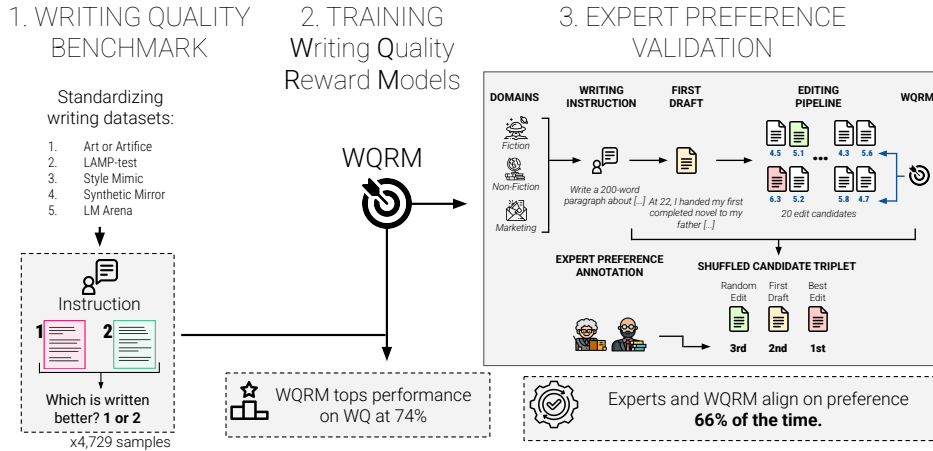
1. WRITING QUALITY BENCHMARK

Standardizing writing datasets:

1. Art or Artifice
2. LAMP-test
3. Style Mimic
4. Synthetic Mirror
5. LM Arena

Instruction

1

2

Which is written better? 1 or 2

x4,729 samples

2. TRAINING Writing Quality Reward Models

WQRM

WQRM tops performance on WQ at 74%

3. EXPERT PREFERENCE VALIDATION

DOMAINS

Fiction

Non-Fiction

Marketing

WRITING INSTRUCTION

Write a 200-word paragraph about [...]

FIRST DRAFT

At 22, I handed my first completed novel to my father [...]

EDITING PIPELINE

4.5 5.1 ••• 4.3 5.6

6.3 5.2 5.8 4.7

20 edit candidates

WQRM

EXPERT PREFERENCE ANNOTATION

SHUFFLED CANDIDATE TRIPLET

Random Edit

First Draft

Best Edit

3rd

2nd

1st

Experts and WQRM align on preference **66% of the time.**